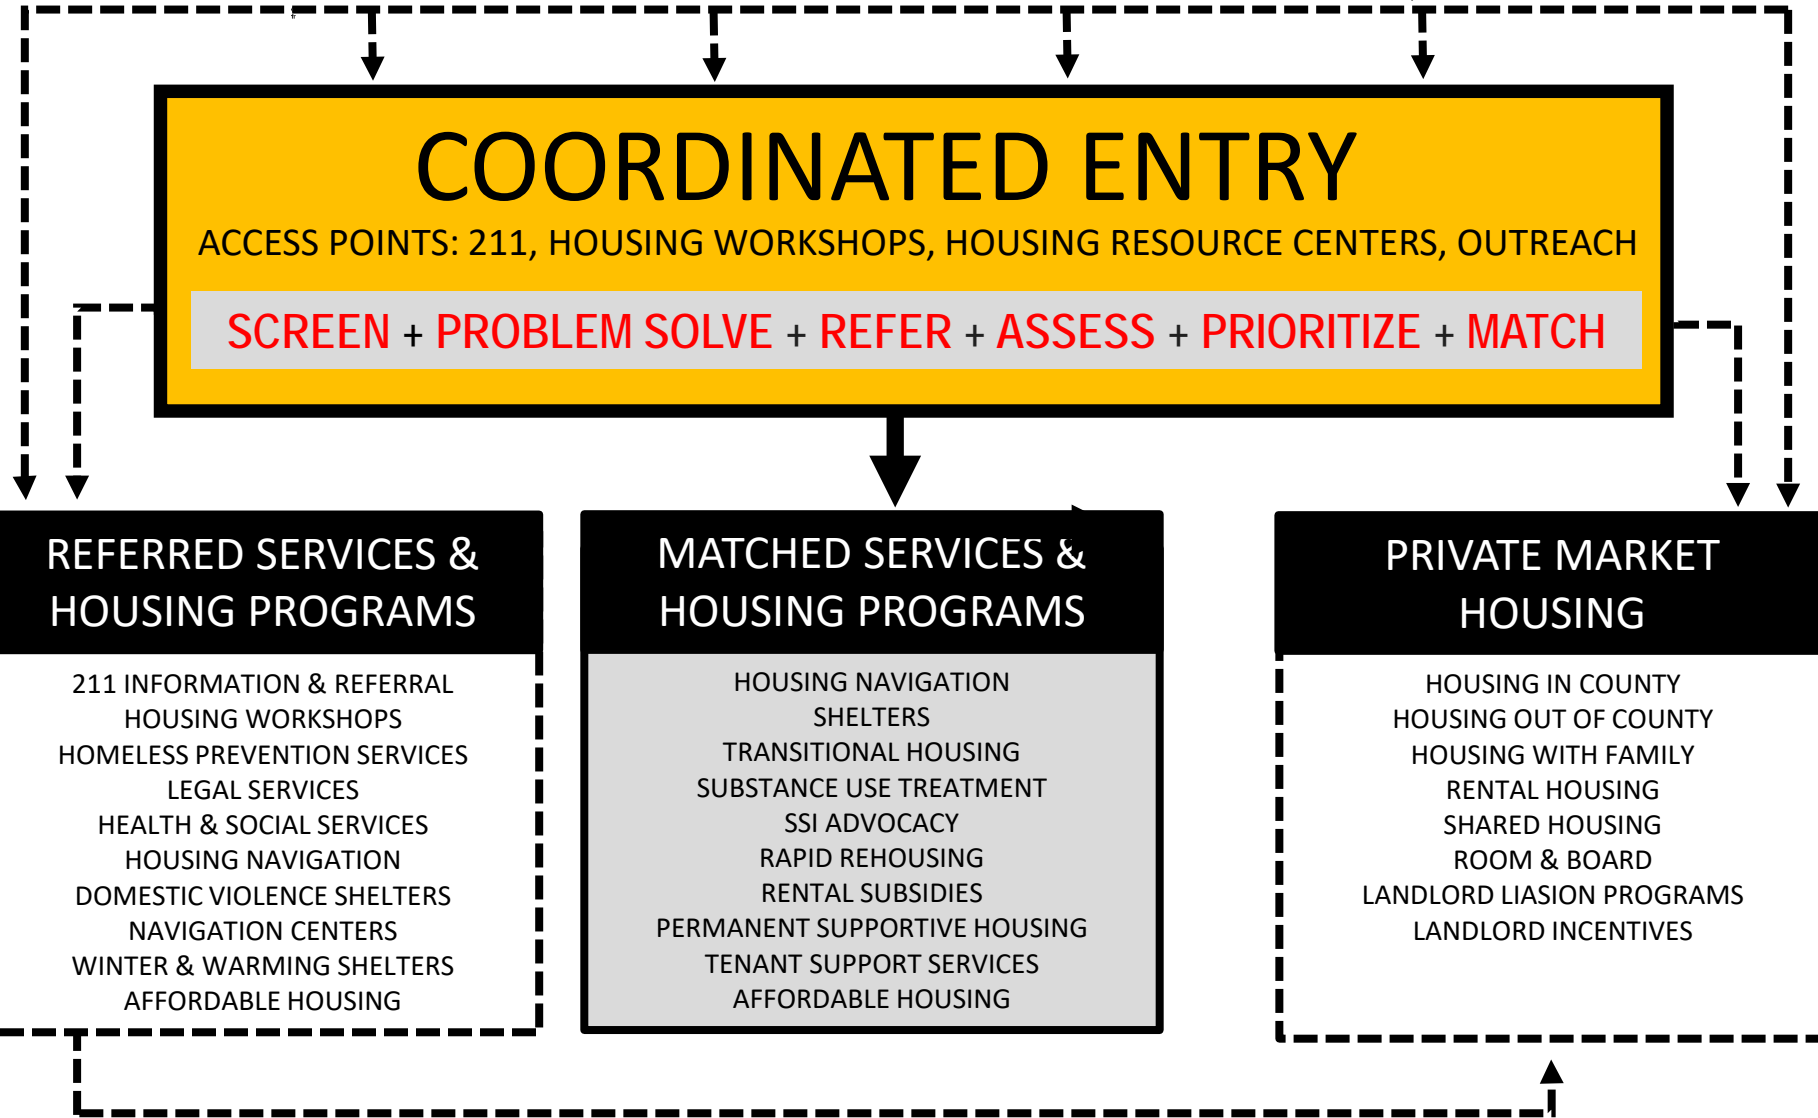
COORDINATED ENTRY

ACCESS POINTS: 211, HOUSING WORKSHOPS, HOUSING RESOURCE CENTERS, OUTREACH

SCREEN + PROBLEM SOLVE + REFER + ASSESS + PRIORITIZE + MATCH

REFERRED SERVICES & HOUSING PROGRAMS

211 INFORMATION & REFERRAL
HOUSING WORKSHOPS
HOMELESS PREVENTION SERVICES
LEGAL SERVICES
HEALTH & SOCIAL SERVICES
HOUSING NAVIGATION
DOMESTIC VIOLENCE SHELTERS
NAVIGATION CENTERS
WINTER & WARMING SHELTERS
AFFORDABLE HOUSING

MATCHED SERVICES & HOUSING PROGRAMS

HOUSING NAVIGATION
SHELTERS
TRANSITIONAL HOUSING
SUBSTANCE USE TREATMENT
SSI ADVOCACY
RAPID REHOUSING
RENTAL SUBSIDIES
PERMANENT SUPPORTIVE HOUSING
TENANT SUPPORT SERVICES
AFFORDABLE HOUSING

PRIVATE MARKET HOUSING

HOUSING IN COUNTY
HOUSING OUT OF COUNTY
HOUSING WITH FAMILY
RENTAL HOUSING
SHARED HOUSING
ROOM & BOARD
LANDLORD LIASION PROGRAMS
LANDLORD INCENTIVES